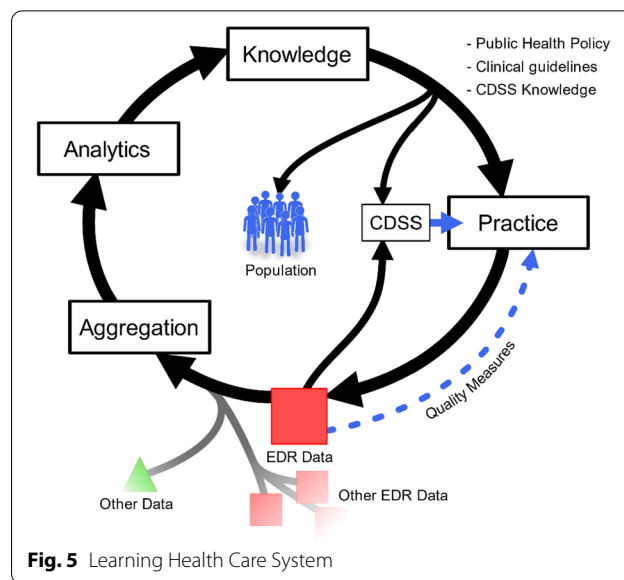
Knowledge

- Public Health Policy
- Clinical guidelines
- CDSS Knowledge

Analytics

Population

CDSS

Practice

Aggregation

Quality Measures

EDR Data

Other Data

Other EDR Data

**Fig. 5** Learning Health Care System